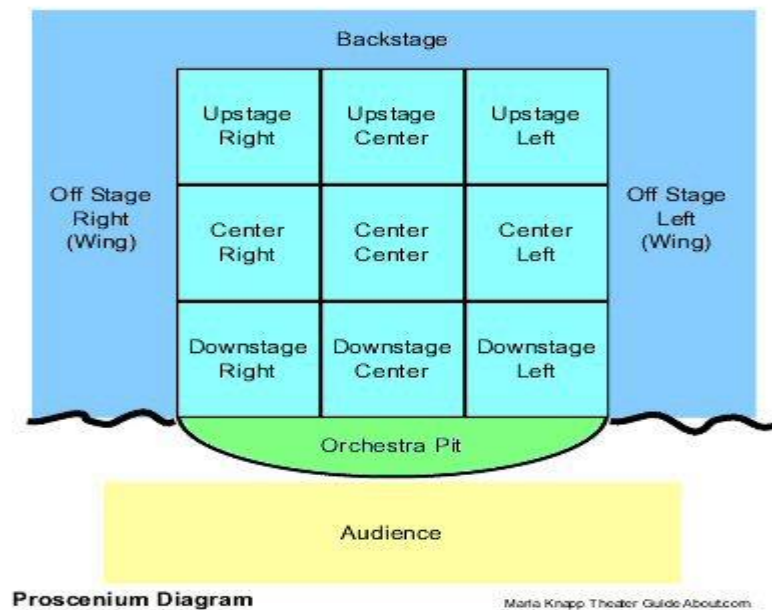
Backstage

Off Stage Right (Wing)

| Upstage Right | Upstage Center | Upstage Left |
|---|---|---|
| Center Right | Center Center | Center Left |
| Downstage Right | Downstage Center | Downstage Left |

Off Stage Left (Wing)

Orchestra Pit

Audience

Proscenium Diagram

Maria Knapp Theater Guide About.com